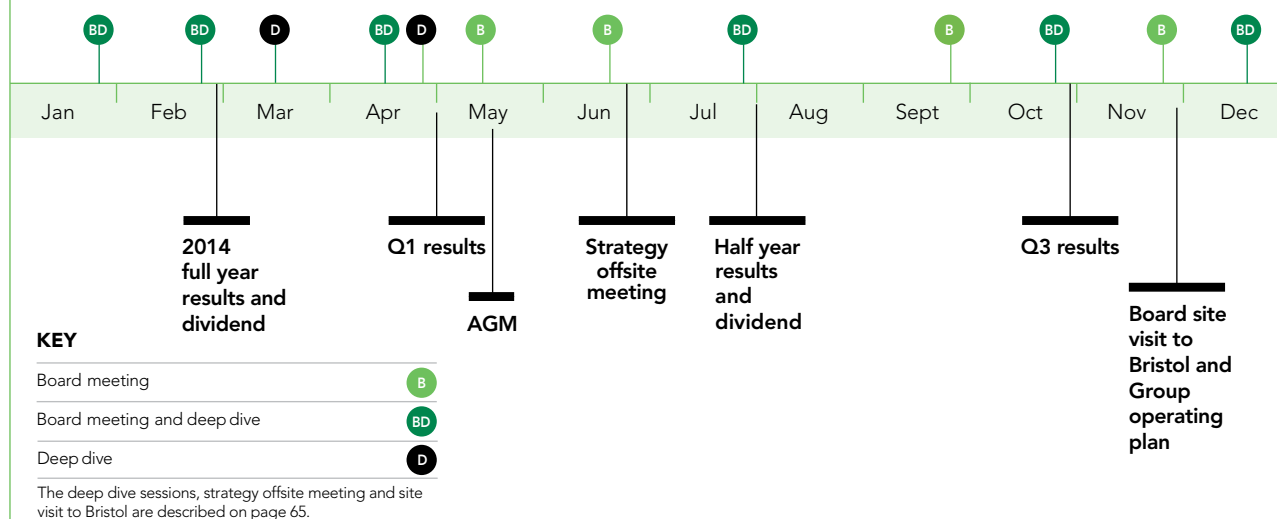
BD BD D BD D B B BD B BD B BD

Jan Feb Mar Apr May Jun Jul Aug Sept Oct Nov Dec

2014 full year results and dividend

Q1 results

AGM

Strategy offsite meeting

Half year results and dividend

Q3 results

Board site visit to Bristol and Group operating plan

KEY

| | |
|---|---|
| Board meeting | B |
| Board meeting and deep dive | BD |
| Deep dive | D |

The deep dive sessions, strategy offsite meeting and site visit to Bristol are described on page 65.